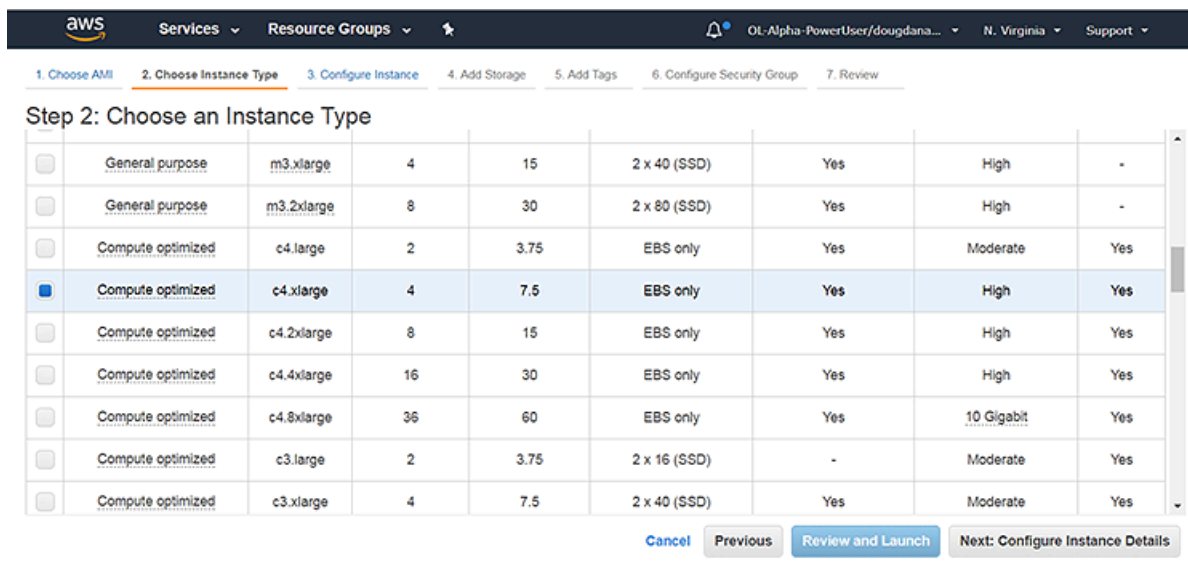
aws Services Resource Groups OL-Alpha-PowerUser/dougdana... N. Virginia Support

1. Choose AMI 2. Choose Instance Type 3. Configure Instance 4. Add Storage 5. Add Tags 6. Configure Security Group 7. Review

Step 2: Choose an Instance Type

| | | | | | | | | |
|---|---|---|---|---|---|---|---|---|
| | General purpose | m3.xlarge | 4 | 15 | 2 x 40 (SSD) | Yes | High | - |
| | General purpose | m3.2xlarge | 8 | 30 | 2 x 80 (SSD) | Yes | High | - |
| | Compute optimized | c4.large | 2 | 3.75 | EBS only | Yes | Moderate | Yes |
| | Compute optimized | c4.xlarge | 4 | 7.5 | EBS only | Yes | High | Yes |
| | Compute optimized | c4.2xlarge | 8 | 15 | EBS only | Yes | High | Yes |
| | Compute optimized | c4.4xlarge | 16 | 30 | EBS only | Yes | High | Yes |
| | Compute optimized | c4.8xlarge | 36 | 60 | EBS only | Yes | 10 Gigabit | Yes |
| | Compute optimized | c3.large | 2 | 3.75 | 2 x 16 (SSD) | - | Moderate | Yes |
| | Compute optimized | c3.xlarge | 4 | 7.5 | 2 x 40 (SSD) | Yes | Moderate | Yes |

Cancel Previous Review and Launch Next: Configure Instance Details